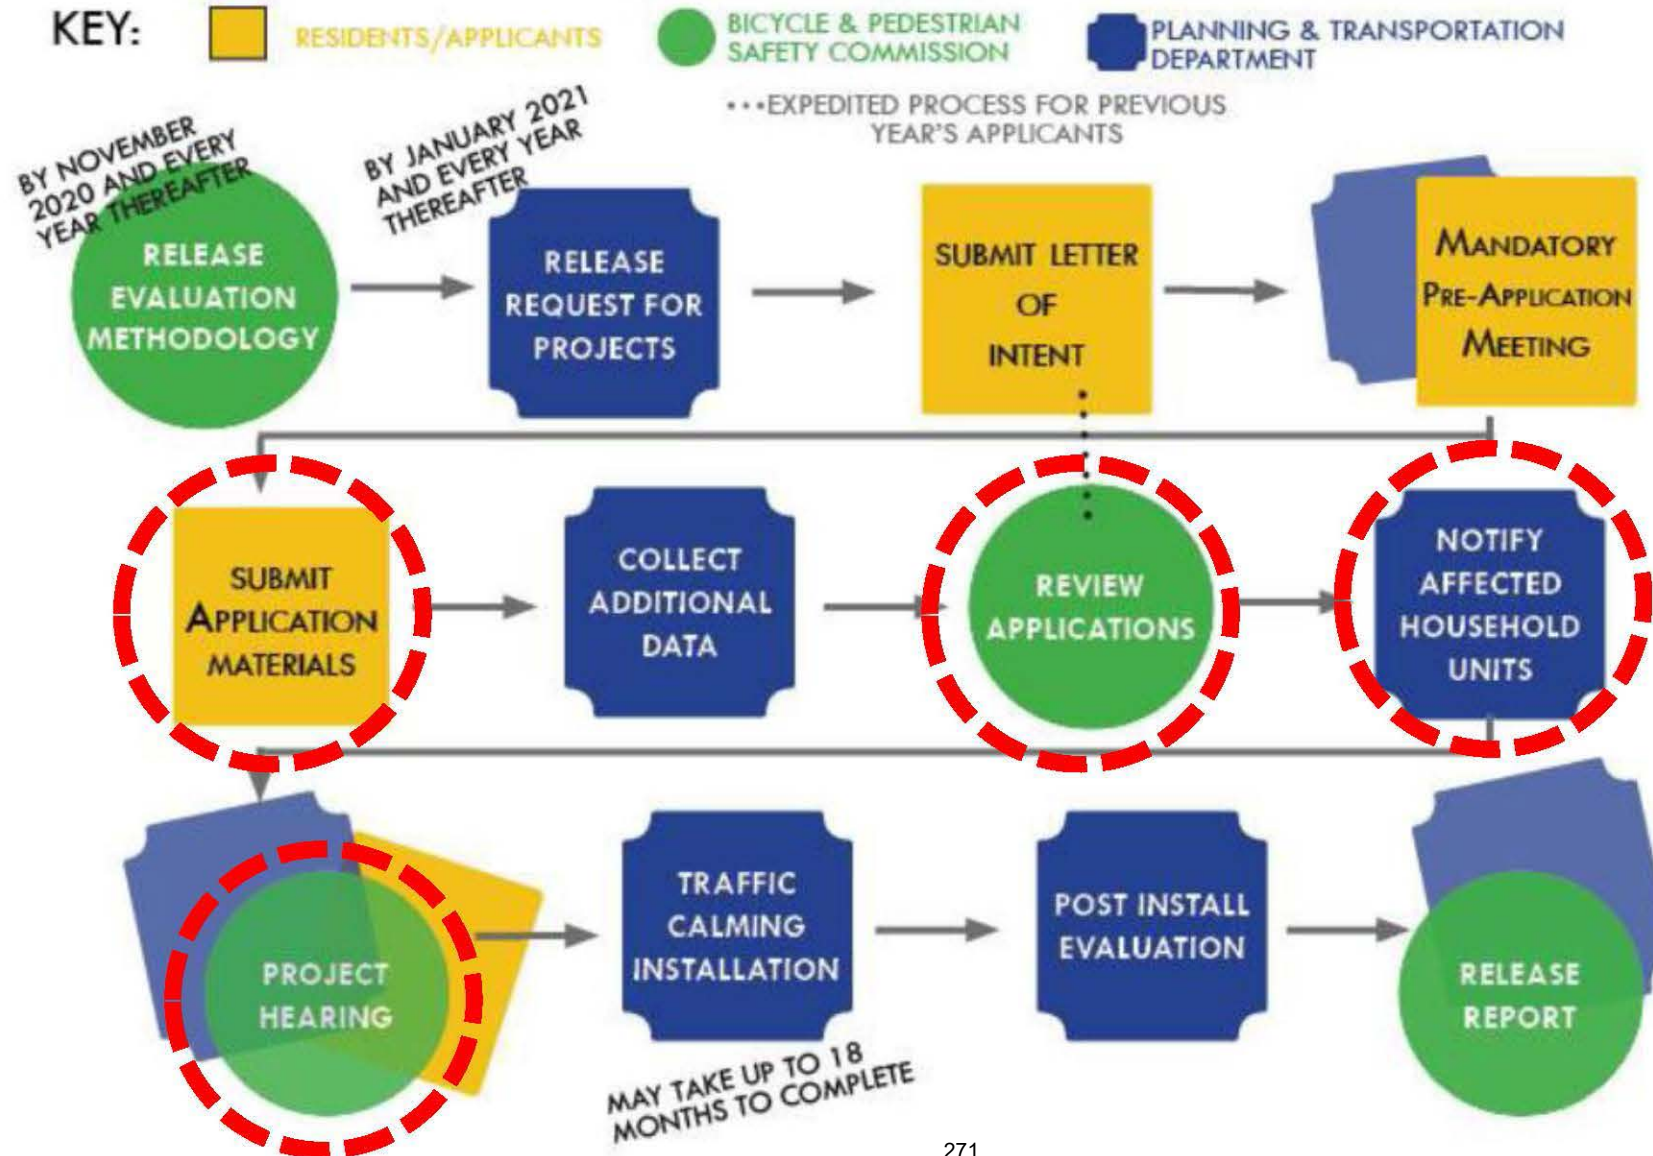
KEY: RESIDENTS/APPLICANTS BICYCLE & PEDESTRIAN SAFETY COMMISSION PLANNING & TRANSPORTATION DEPARTMENT

•••EXPEDITED PROCESS FOR PREVIOUS YEAR'S APPLICANTS

BY NOVEMBER 2020 AND EVERY YEAR THEREAFTER

RELEASE EVALUATION METHODOLOGY

BY JANUARY 2021 AND EVERY YEAR THEREAFTER

RELEASE REQUEST FOR PROJECTS

SUBMIT LETTER OF INTENT

MANDATORY PRE-APPLICATION MEETING

SUBMIT APPLICATION MATERIALS

COLLECT ADDITIONAL DATA

REVIEW APPLICATIONS

NOTIFY AFFECTED HOUSEHOLD UNITS

PROJECT HEARING

TRAFFIC CALMING INSTALLATION

POST INSTALL EVALUATION

RELEASE REPORT

MAY TAKE UP TO 18 MONTHS TO COMPLETE

271